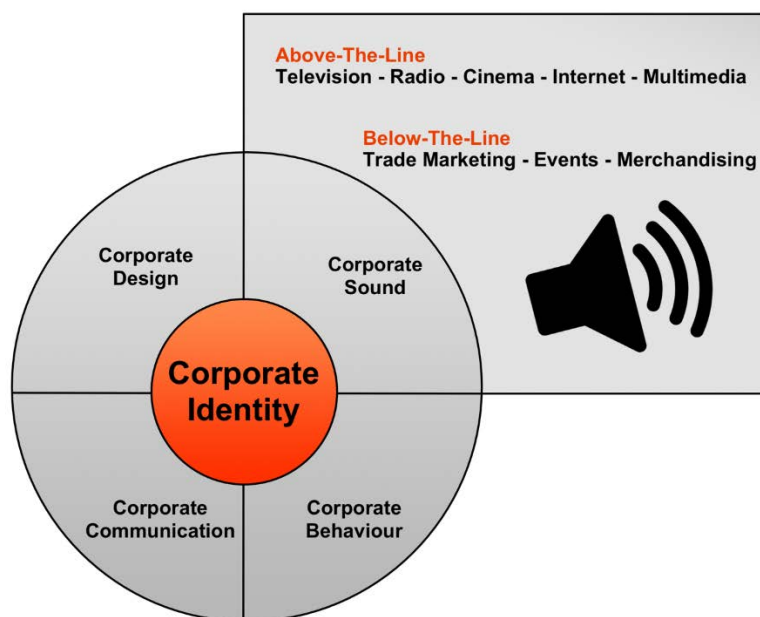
Above-The-Line
Television - Radio - Cinema - Internet - Multimedia

Below-The-Line
Trade Marketing - Events - Merchandising

Corporate Design

Corporate Sound

Corporate Identity

Corporate Communication

Corporate Behaviour